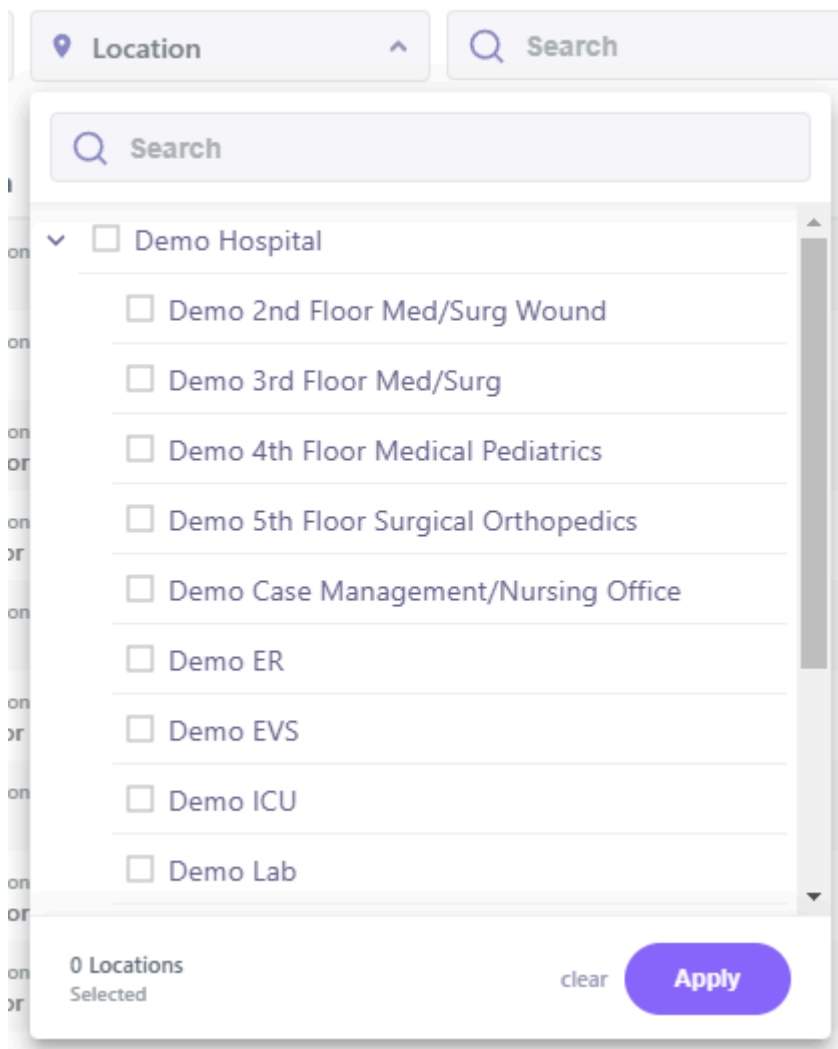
Location

Search

Search

Demo Hospital

Demo 2nd Floor Med/Surg Wound

Demo 3rd Floor Med/Surg

Demo 4th Floor Medical Pediatrics

Demo 5th Floor Surgical Orthopedics

Demo Case Management/Nursing Office

Demo ER

Demo EVS

Demo ICU

Demo Lab

0 Locations
Selected

clear

Apply